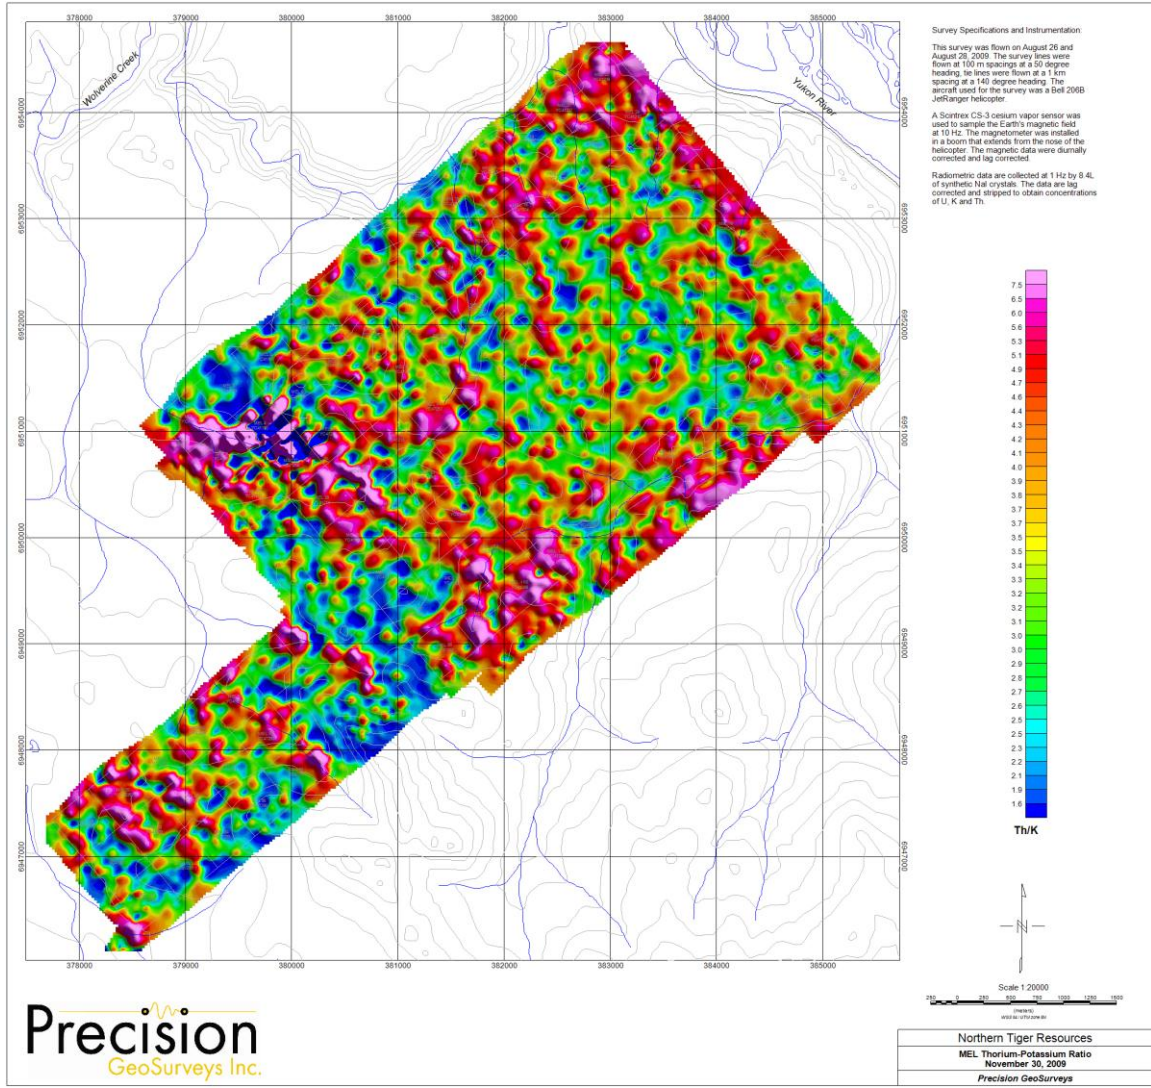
378000 379000 380000 381000 382000 383000 384000 385000

Wolverine Creek

Yukon River

6954000
6953000
6952000
6951000
6950000
6949000
6948000
6947000

378000 379000 380000 381000 382000 383000 384000 385000

Survey Specifications and Instrumentation:

This survey was flown on August 26 and August 28, 2009. The survey lines were flown at 100 m spacings at a 50 degree heading, tie lines were flown at a 1 km spacing at a 140 degree heading. The aircraft used for the survey was a Bell 206B JetRanger helicopter.

A Scintrex CS-3 cesium vapor sensor was used to sample the Earth's magnetic field at 10 Hz. The magnetometer was installed in a boom that extends from the nose of the helicopter. The magnetic data were diurnally corrected and lag corrected.

Radiometric data are collected at 1 Hz by 8.4L of synthetic NaI crystals. The data are lag corrected and stripped to obtain concentrations of U, K and Th.

7.5
6.5
6.0
5.6
5.3
5.1
4.9
4.7
4.6
4.4
4.3
4.2
4.1
4.0
3.9
3.8
3.7
3.7
3.6
3.5
3.5
3.4
3.3
3.3
3.2
3.2
3.1
3.0
3.0
2.9
2.8
2.7
2.7
2.6
2.5
2.5
2.3
2.2
2.1
1.9
1.6

Th/K

Scale 1:20000

250 0 250 500 750 1000 1250 1500
(meters)
WGS84 UTM zone 8N

Precision GeoSurveys Inc.

Northern Tiger Resources
MEL Thorium-Potassium Ratio
November 30, 2009
Precision GeoSurveys